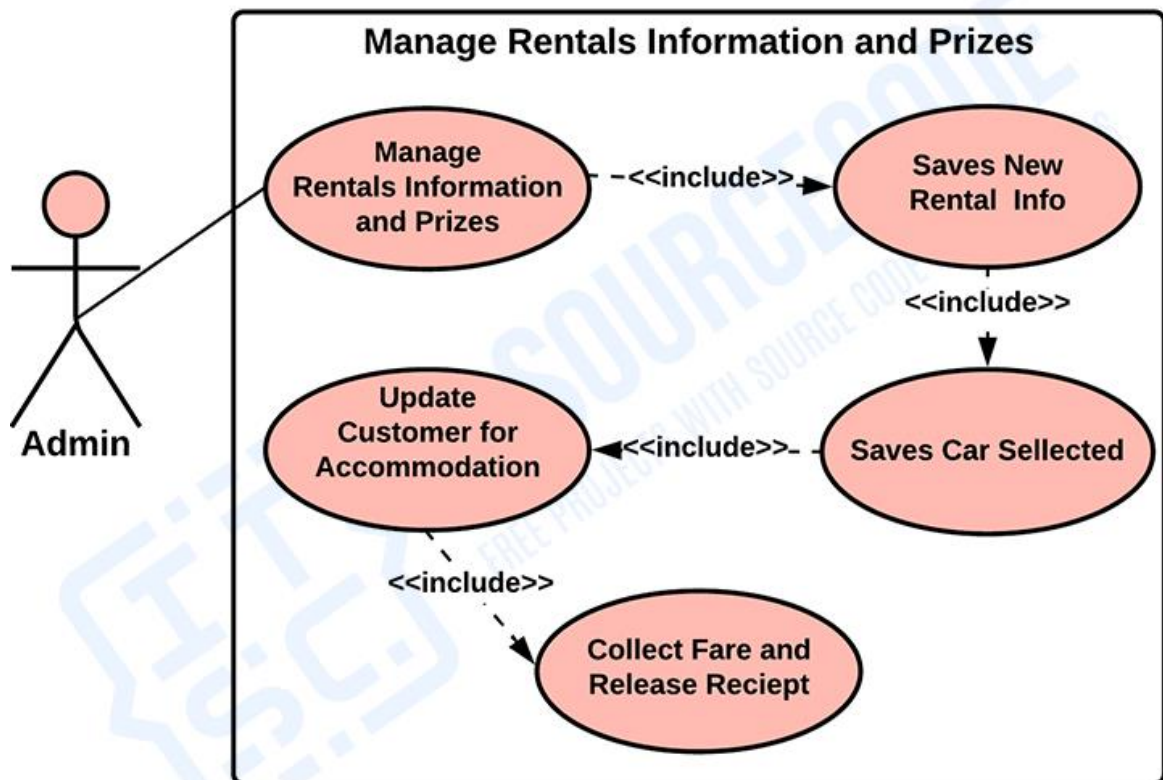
Manage Rentals Information and Prizes

Admin

Manage Rentals Information and Prizes

<<include>>

Saves New Rental Info

<<include>>

Update Customer for Accommodation

<<include>>

Saves Car Sellected

<<include>>

Collect Fare and Release Reciept

ITSC SOURCECODE FREE PROJECTS WITH SOURCE CODE